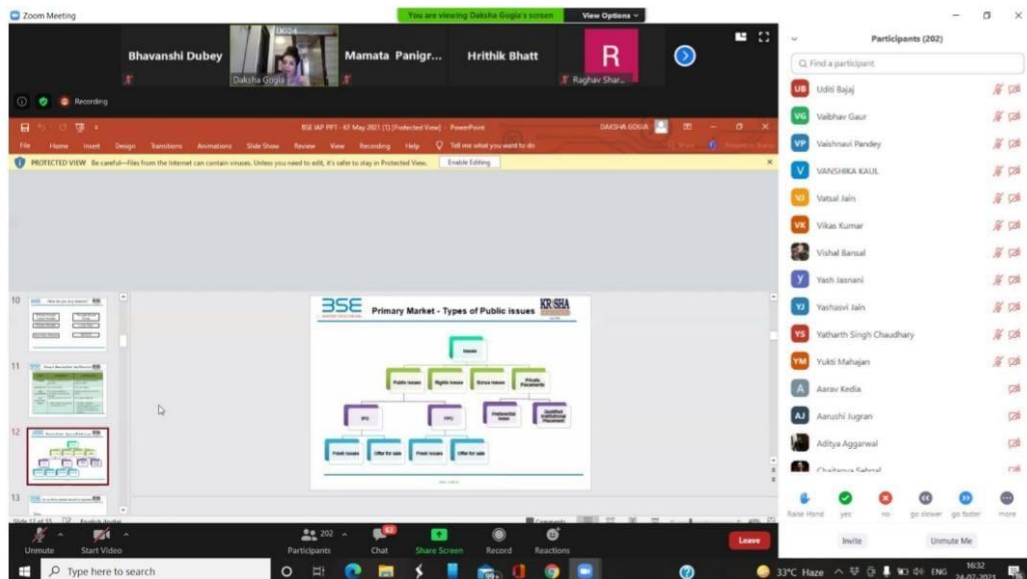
Zoom Meeting

You are viewing Daksha Gogia's screen

View Options

Bhavanshi Dubey

Daksha Gogia

Mamata Panigr...

Hrithik Bhatt

R

Raghav Shar...

Recording

BSE IAP PPT - KF May 2021 (1) [Protected View] - PowerPoint

DAKSHA GOGIA

File Home Insert Design Transitions Animations Slide Show Review View Recording Help Tell me what you want to do

PROTECTED VIEW Be careful—files from the Internet can contain viruses. Unless you need to edit, it's safer to stay in Protected View. Enable Editing

10

11

12

13

BSE

Primary Market - Types of Public issues

KRISHA

Issues

Public issues

Rights issues

Bonus issues

Private Placement

IPO

FPO

Preferential issue

Qualified Institutional Placement

Fresh issues

Offer for sale

Fresh issues

Offer for sale

Slide 12 of 55 English (India)

Comments

Participants (202)

Find a participant

UB Uditi Bajaj

VG Vaibhav Gaur

VP Vaishnavi Pandey

V VANSHIKA KAUL

VJ Vatsal Jain

VK Vikas Kumar

Vishal Bansal

Y Yash Jasnani

YJ Yashasvi Jain

YS Yatharth Singh Chaudhary

YM Yukti Mahajan

A Aarav Kedia

AJ Aarushi Jugran

Aditya Aggarwal

Chaitanya Sehgal

Raise Hand yes no go slower go faster more

Invite

Unmute Me

Unmute Start Video

202 Participants

62 Chat

Share Screen

Record

Reactions

Leave

Type here to search

33°C Haze

ENG

16:32

24-07-2021